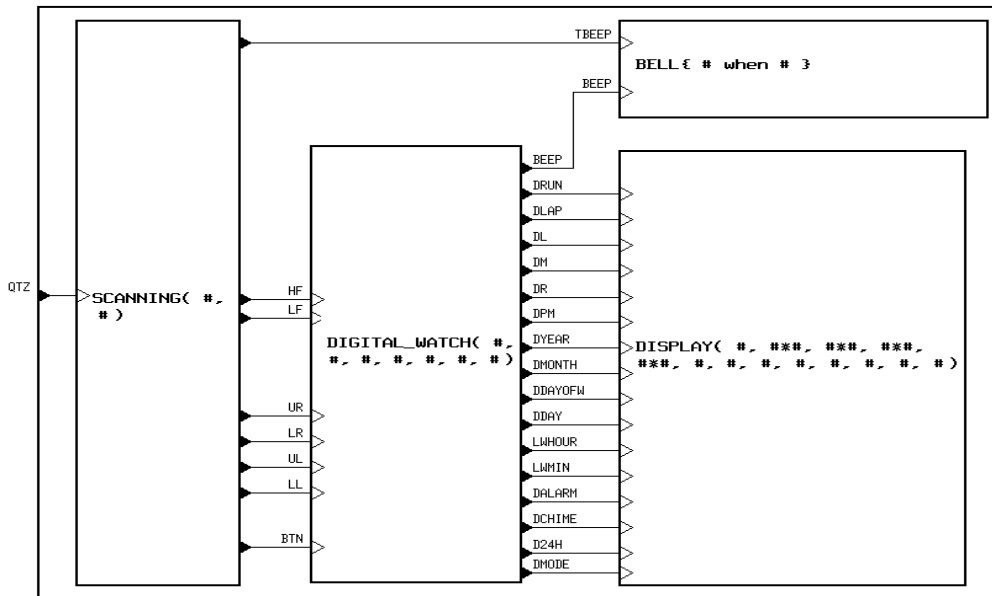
TBEEP

BELL{ # when # }

BEEP

QTZ

SCANNING( #, # )

HF

LF

UR

LR

UL

LL

BTN

DIGITAL_WATCH( #, #, #, #, #, #, # )

BEEP

DRUN

DLAP

DL

DM

DR

DPM

DYEAR

DMONTH

DDAYOFW

DDAY

LWHOUR

LWMIN

DALARM

DCHIME

D24H

DMODE

DISPLAY( #, #*#, #*#, #*#, #*#, #, #, #, #, #, #, #, # )